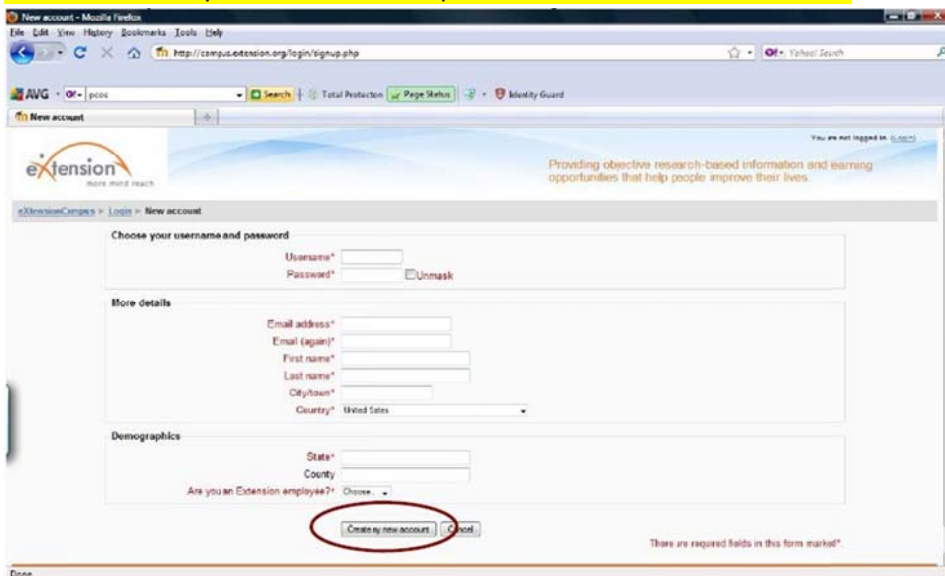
New account - Mozilla Firefox

File Edit View History Bookmarks Tools Help

http://campus.extension.org/login/signup.php

Yahoo! Search

AVG pcos Search Total Protection Page Status Identity Guard

New account

You are not logged in. (Login)

extension more mind reach

Providing objective research-based information and earning opportunities that help people improve their lives.

eXtensionCampus > Login > New account

Choose your username and password

Username*

Password* Unmask

More details

Email address*

Email (again)*

First name*

Last name*

City/town*

Country* United States

Demographics

State*

County

Are you an Extension employee?* Choose...

Create my new account Cancel

There are required fields in this form marked*.

Done